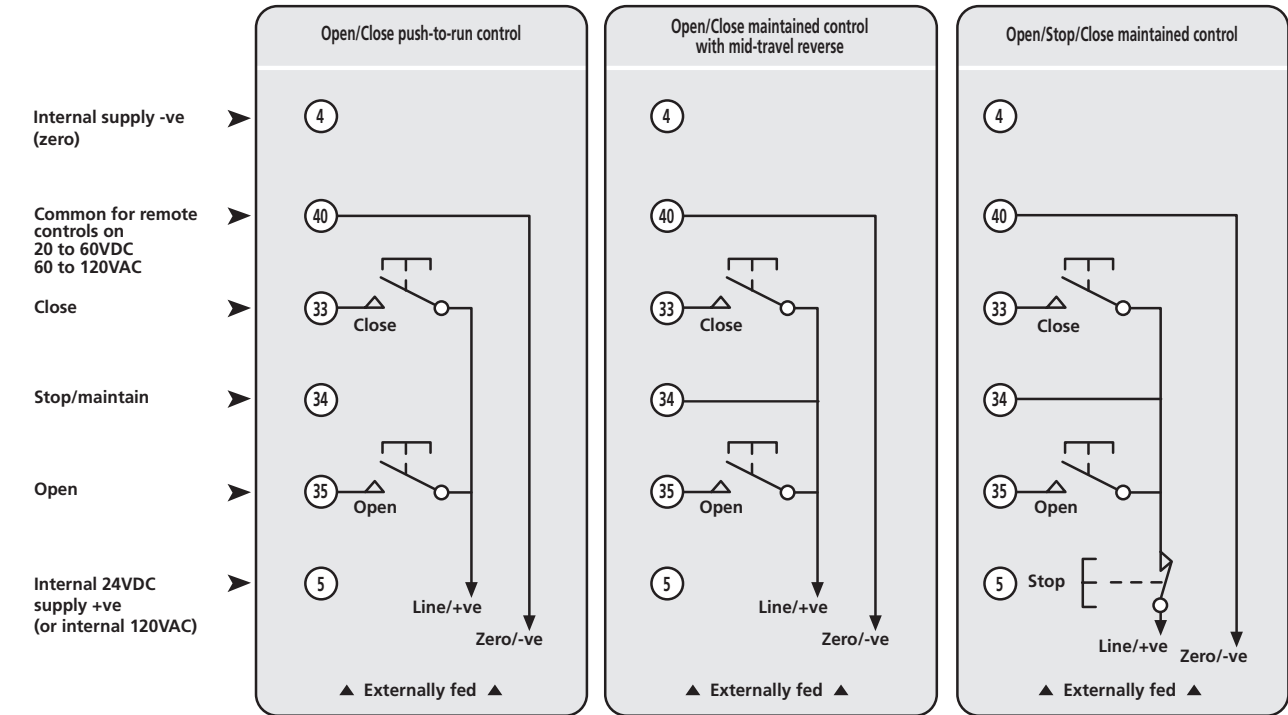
Internal supply -ve (zero)

Common for remote controls on 20 to 60VDC 60 to 120VAC

Close

Stop/maintain

Open

Internal 24VDC supply +ve (or internal 120VAC)

Open/Close push-to-run control

4

40

33

Close

34

35

Open

5

Line/+ve

Zero/-ve

▲ Externally fed ▲

Open/Close maintained control with mid-travel reverse

4

40

33

Close

34

35

Open

5

Line/+ve

Zero/-ve

▲ Externally fed ▲

Open/Stop/Close maintained control

4

40

33

Close

34

35

Open

5

Stop

Line/+ve

Zero/-ve

▲ Externally fed ▲